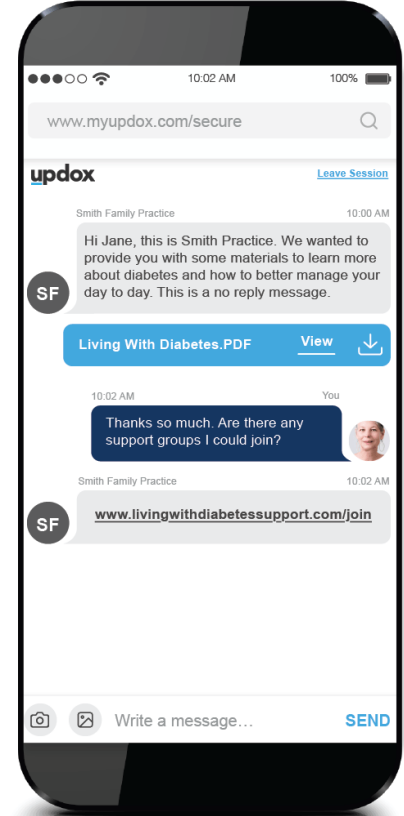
10:02 AM
100%

www.myupdox.com/secure

updox
Leave Session

Smith Family Practice
10:00 AM

SF

Hi Jane, this is Smith Practice. We wanted to provide you with some materials to learn more about diabetes and how to better manage your day to day. This is a no reply message.

Living With Diabetes.PDF
View

10:02 AM
You

Thanks so much. Are there any support groups I could join?

Smith Family Practice
10:02 AM

SF

www.livingwithdiabetessupport.com/join

Write a message...
SEND